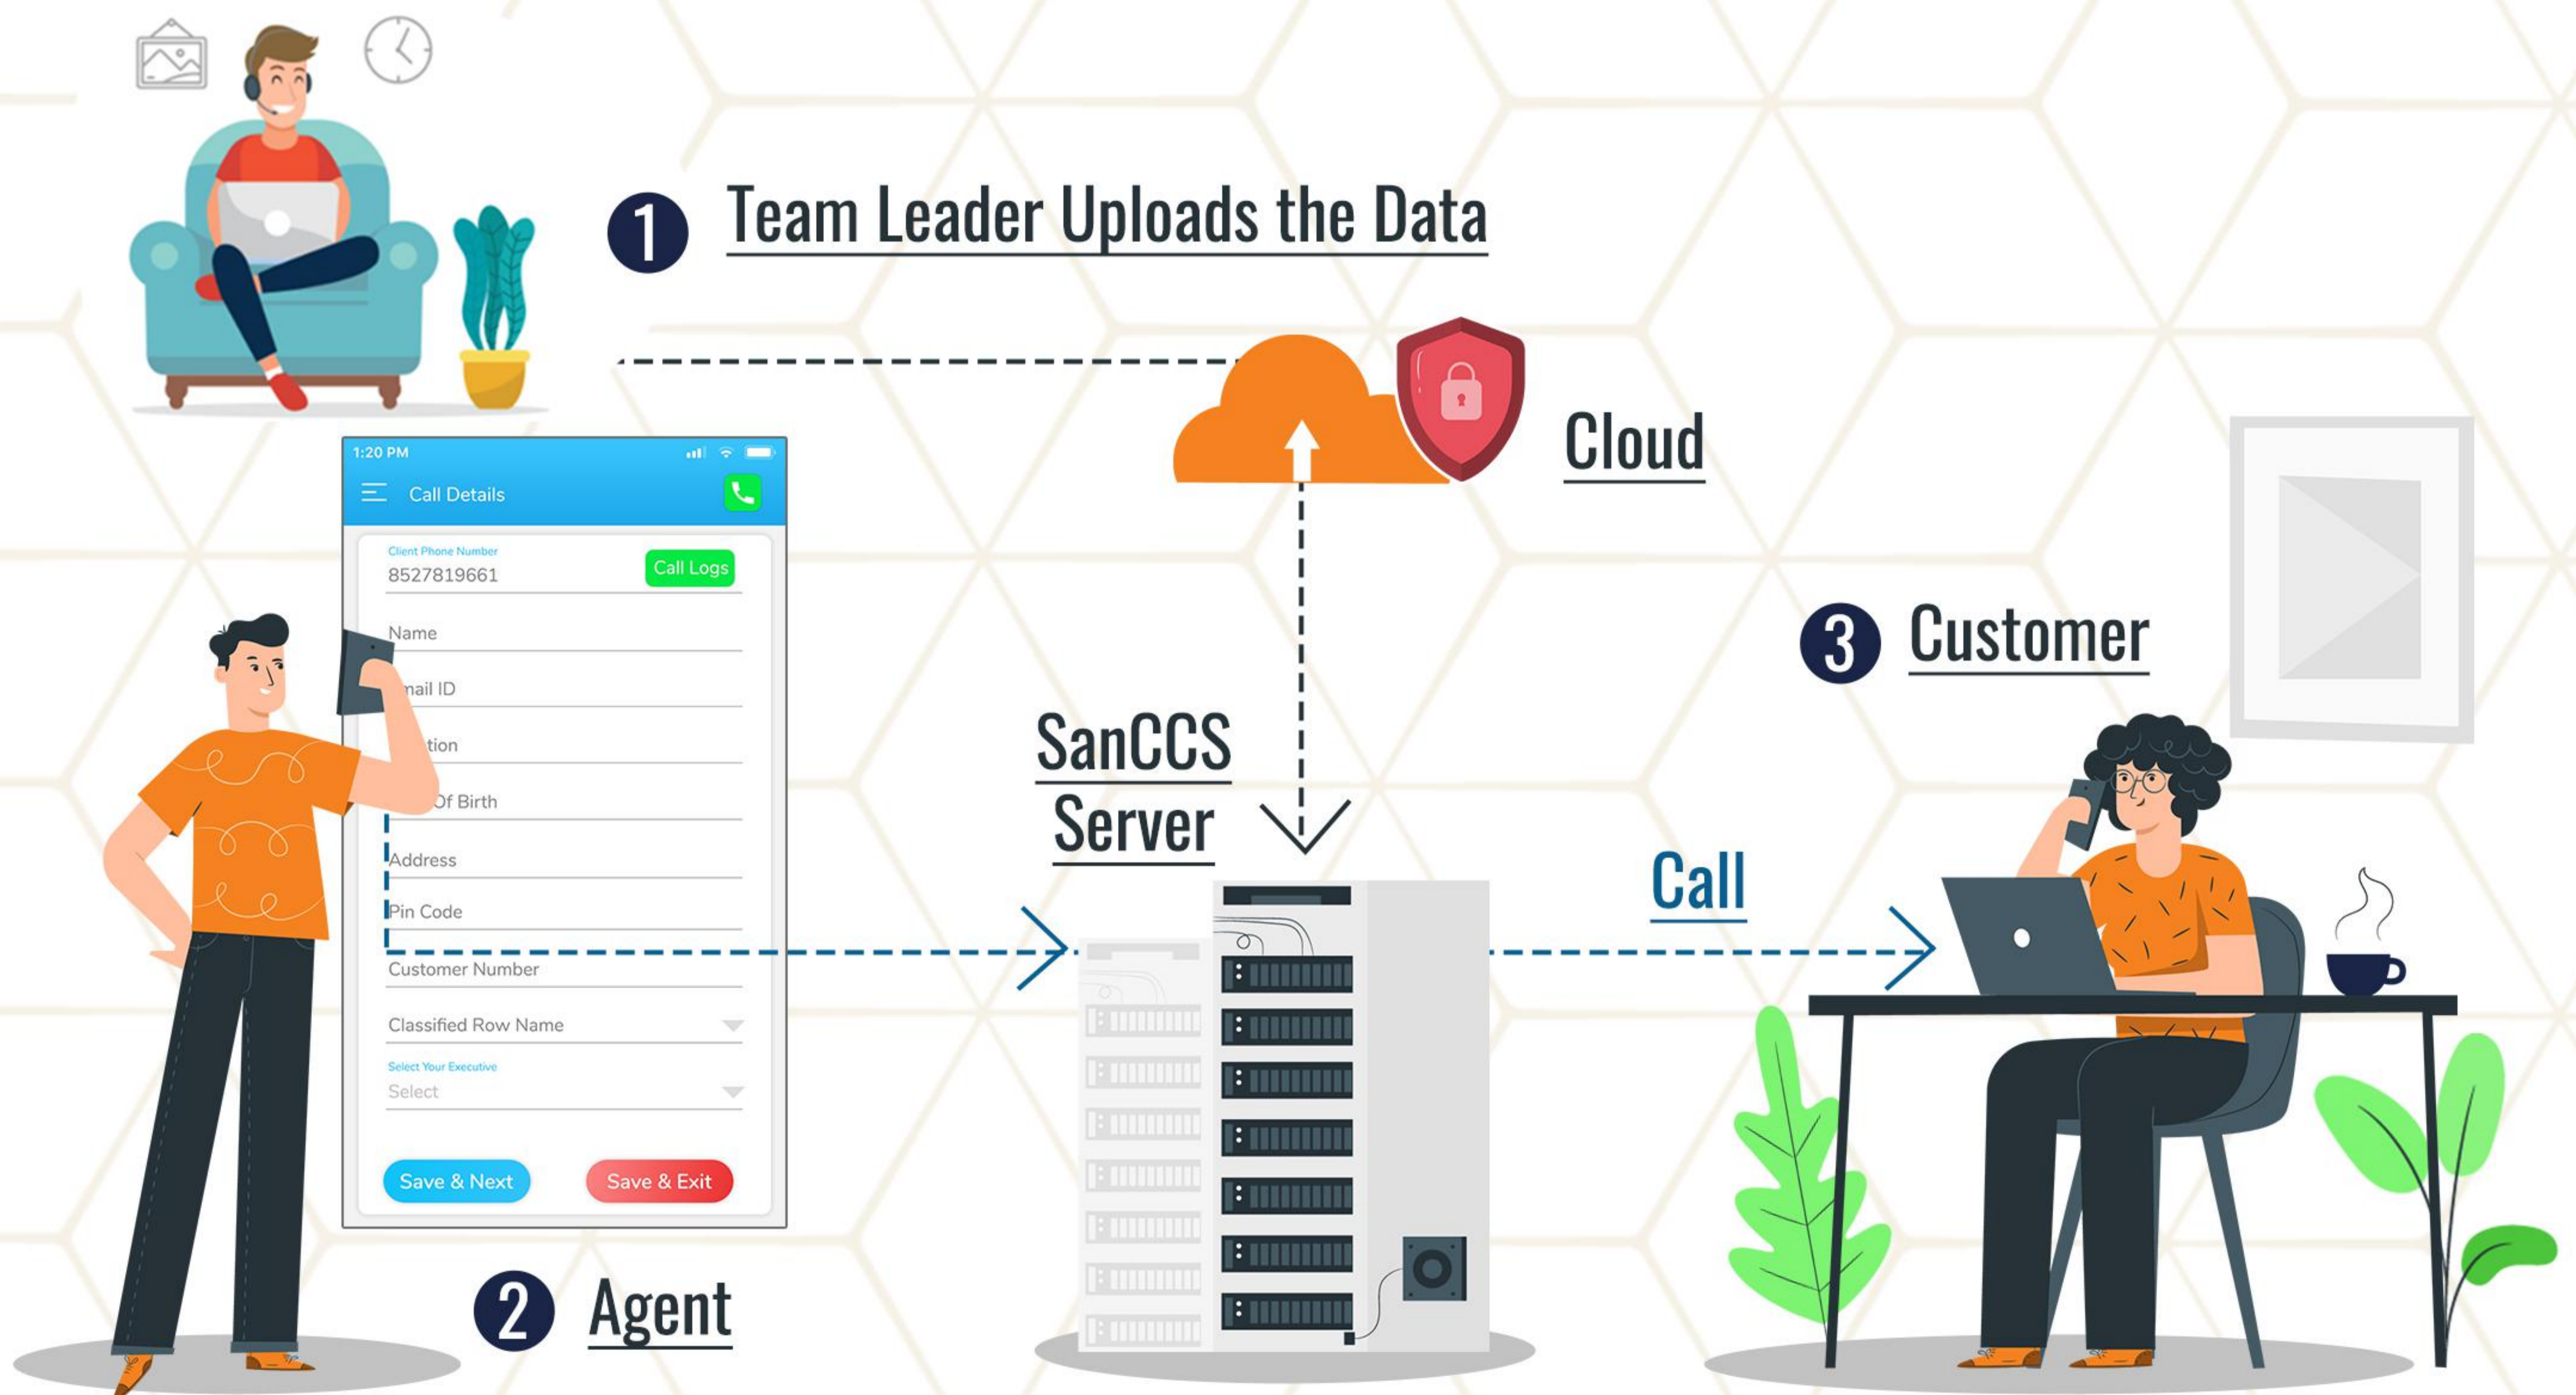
1 Team Leader Uploads the Data

Cloud

1:20 PM

Call Details

Client Phone Number
8527819661

Call Logs

Name

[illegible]ail ID

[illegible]tion

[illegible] Of Birth

Address

Pin Code

Customer Number

Classified Row Name

Select Your Executive
Select

Save & Next

Save & Exit

SanCCS Server

3 Customer

Call

2 Agent